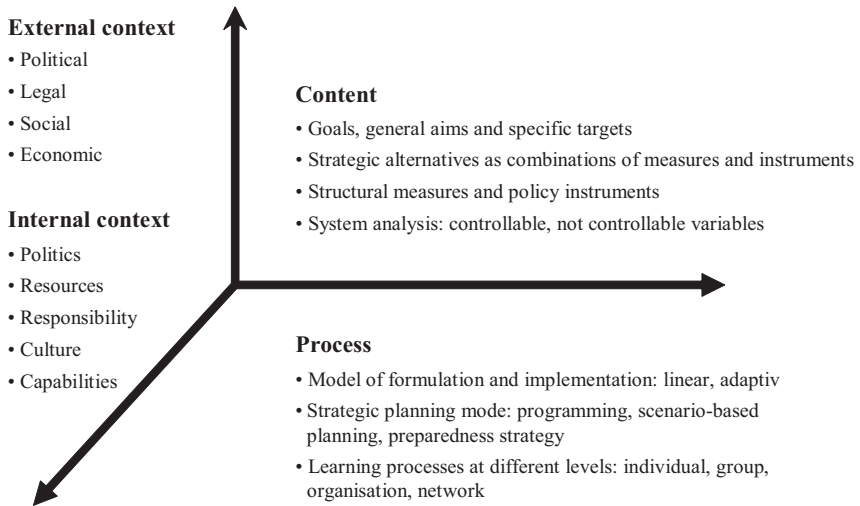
External context
• Political
• Legal
• Social
• Economic

Internal context
• Politics
• Resources
• Responsibility
• Culture
• Capabilities

Content
• Goals, general aims and specific targets
• Strategic alternatives as combinations of measures and instruments
• Structural measures and policy instruments
• System analysis: controllable, not controllable variables

Process
• Model of formulation and implementation: linear, adaptiv
• Strategic planning mode: programming, scenario-based planning, preparedness strategy
• Learning processes at different levels: individual, group, organisation, network